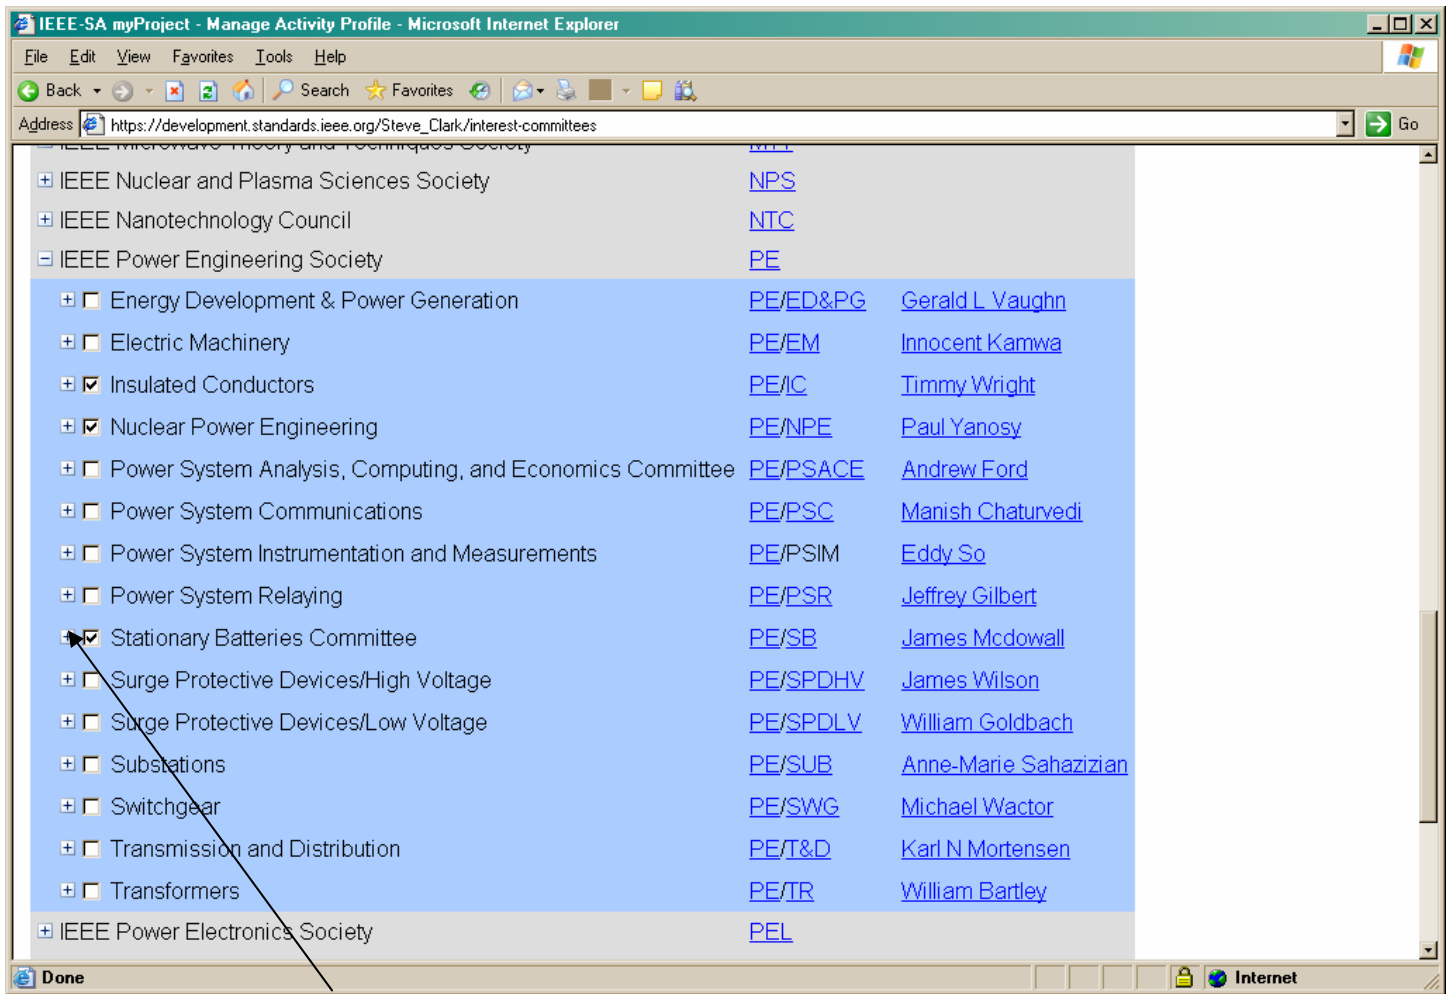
IEEE-SA myProject - Manage Activity Profile - Microsoft Internet Explorer

File Edit View Favorites Tools Help

Back Search Favorites

Address https://development.standards.ieee.org/Steve_Clark/interest-committees Go

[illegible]

IEEE Nuclear and Plasma Sciences Society NPS

IEEE Nanotechnology Council NTC

IEEE Power Engineering Society PE

| | | |
|---|---|---|
| Energy Development & Power Generation | PE/ED&PG | Gerald L Vaughn |
| Electric Machinery | PE/EM | Innocent Kamwa |
| Insulated Conductors | PE/IC | Timmy Wright |
| Nuclear Power Engineering | PE/NPE | Paul Yanosy |
| Power System Analysis, Computing, and Economics Committee | PE/PSACE | Andrew Ford |
| Power System Communications | PE/PSC | Manish Chaturvedi |
| Power System Instrumentation and Measurements | PE/PSIM | Eddy So |
| Power System Relaying | PE/PSR | Jeffrey Gilbert |
| Stationary Batteries Committee | PE/SB | James Mcdowall |
| Surge Protective Devices/High Voltage | PE/SPDHV | James Wilson |
| Surge Protective Devices/Low Voltage | PE/SPDLV | William Goldbach |
| Substations | PE/SUB | Anne-Marie Sahazizian |
| Switchgear | PE/SWG | Michael Wactor |
| Transmission and Distribution | PE/T&D | Karl N Mortensen |
| Transformers | PE/TR | William Bartley |

IEEE Power Electronics Society PEL

Done Internet